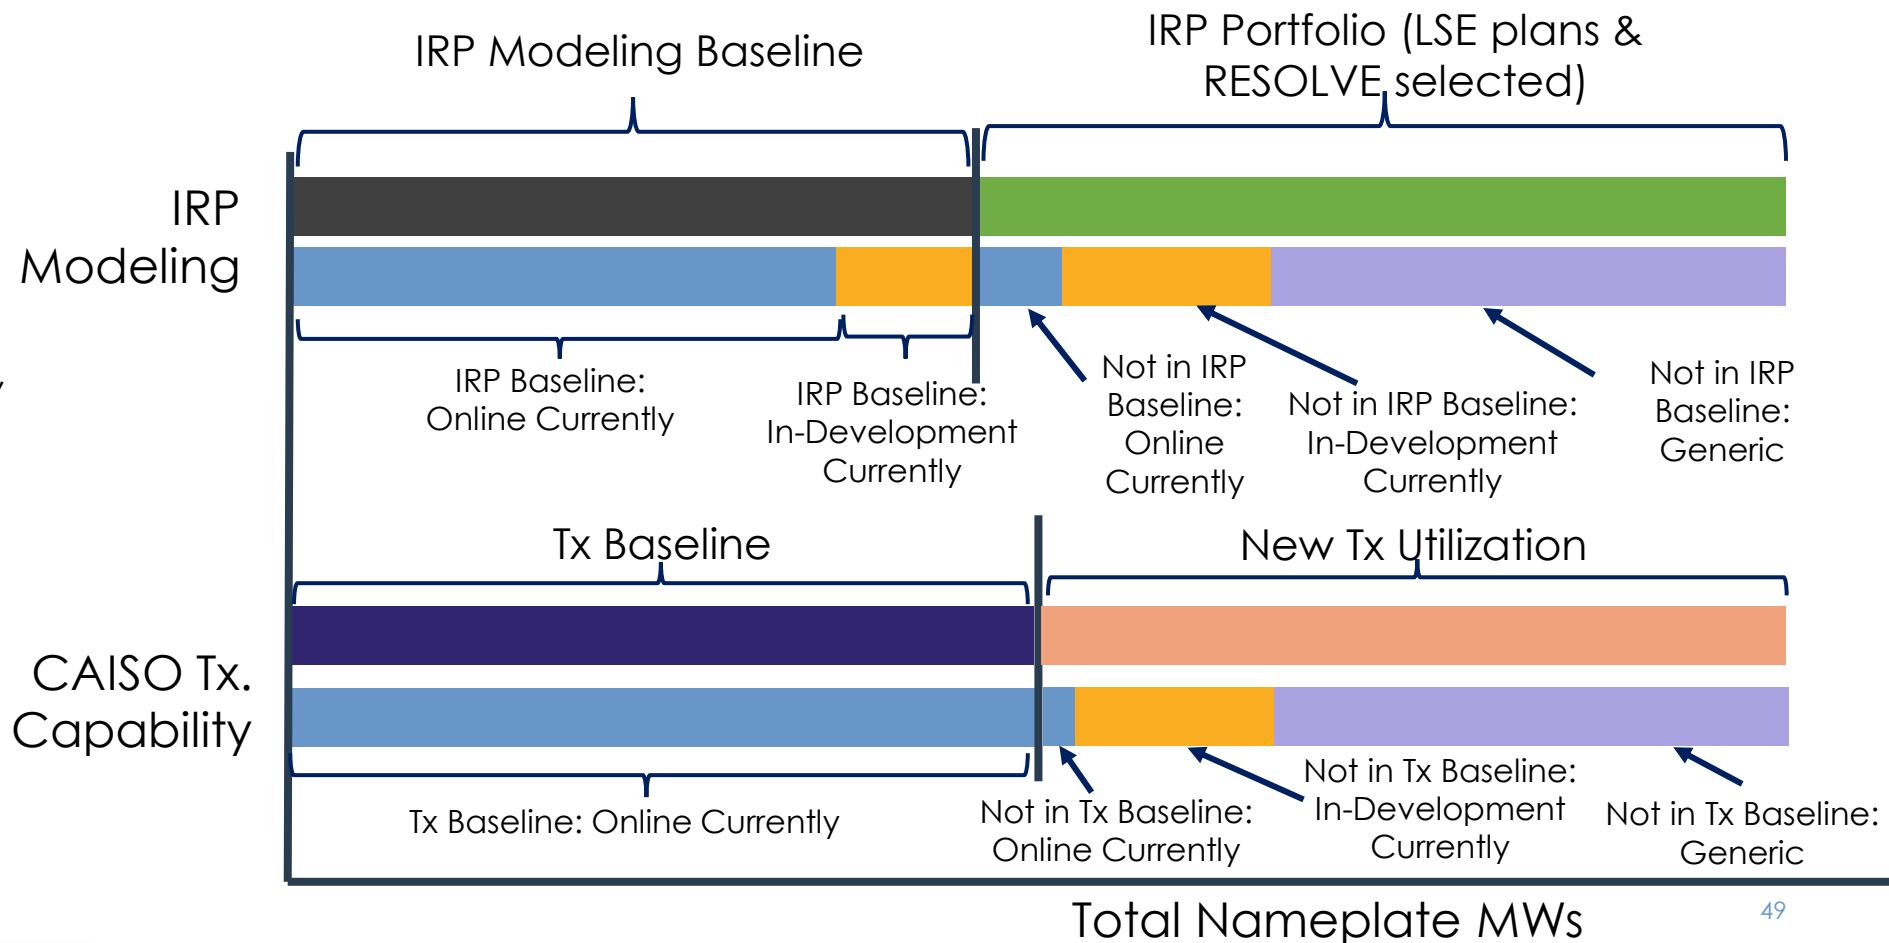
IRP Modeling Baseline

IRP Portfolio (LSE plans & RESOLVE selected)

IRP Modeling

IRP Baseline: Online Currently

IRP Baseline: In-Development Currently

Not in IRP Baseline: Online Currently

Not in IRP Baseline: In-Development Currently

Not in IRP Baseline: Generic

Tx Baseline

New Tx Utilization

CAISO Tx. Capability

Tx Baseline: Online Currently

Not in Tx Baseline: Online Currently

Not in Tx Baseline: In-Development Currently

Not in Tx Baseline: Generic

Total Nameplate MWs

49